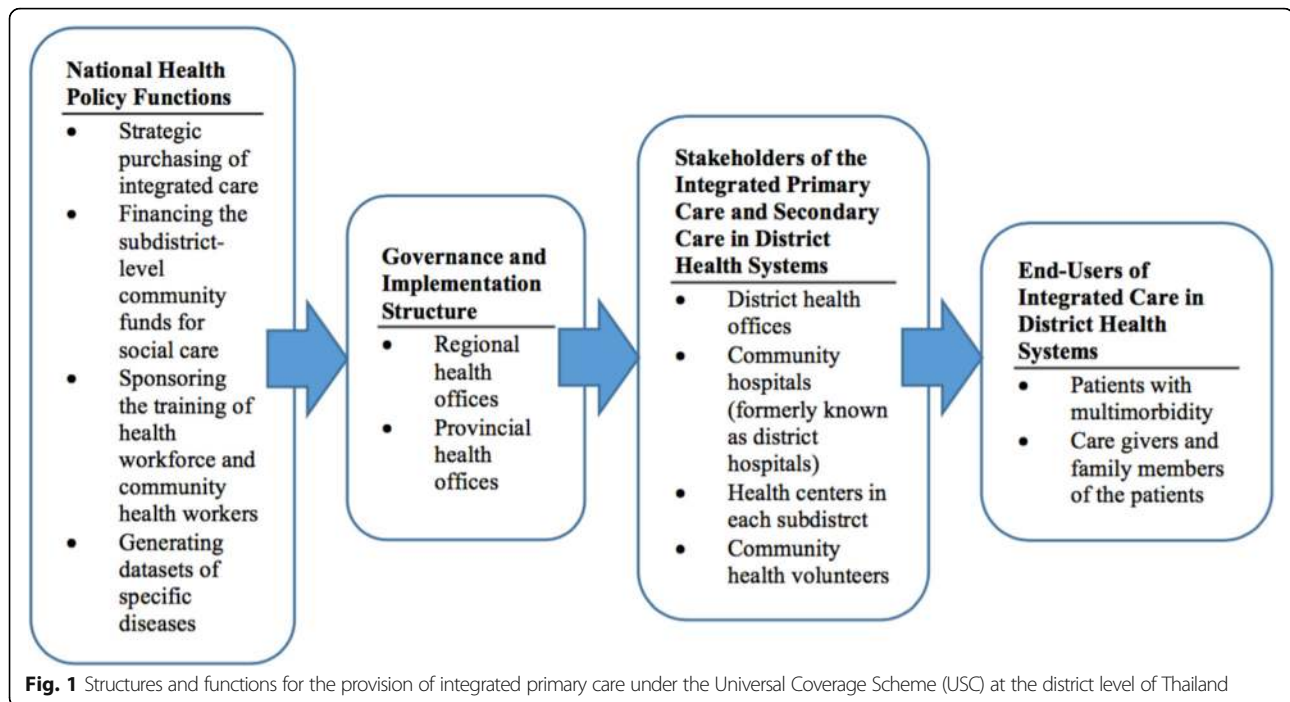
National Health Policy Functions

- Strategic purchasing of integrated care
- Financing the subdistrict-level community funds for social care
- Sponsoring the training of health workforce and community health workers
- Generating datasets of specific diseases

Governance and Implementation Structure

- Regional health offices
- Provincial health offices

Stakeholders of the Integrated Primary Care and Secondary Care in District Health Systems

- District health offices
- Community hospitals (formerly known as district hospitals)
- Health centers in each subdistrct
- Community health volunteers

End-Users of Integrated Care in District Health Systems

- Patients with multimorbidity
- Care givers and family members of the patients

Fig. 1 Structures and functions for the provision of integrated primary care under the Universal Coverage Scheme (USC) at the district level of Thailand